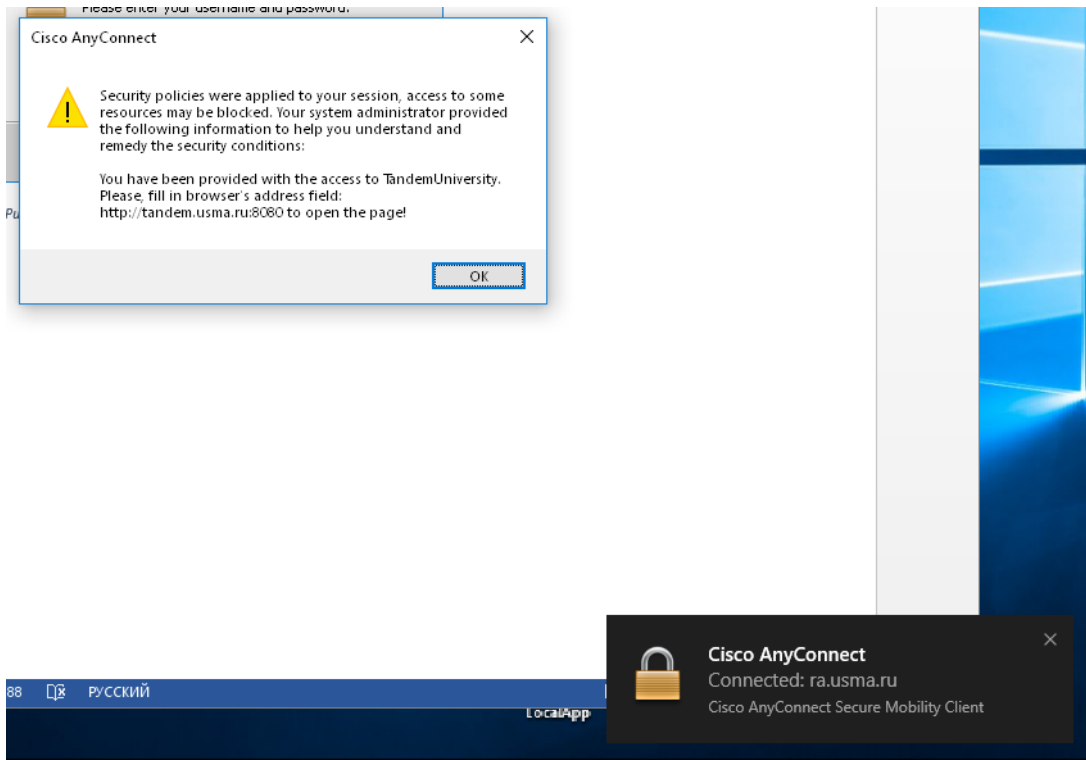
Please enter your username and password.

Cisco AnyConnect

Security policies were applied to your session, access to some resources may be blocked. Your system administrator provided the following information to help you understand and remedy the security conditions:

You have been provided with the access to TandemUniversity. Please, fill in browser's address field: http://tandem.usma.ru:8080 to open the page!

OK

Pu

88 РУССКИЙ

LocalApp

Cisco AnyConnect
Connected: ra.usma.ru
Cisco AnyConnect Secure Mobility Client